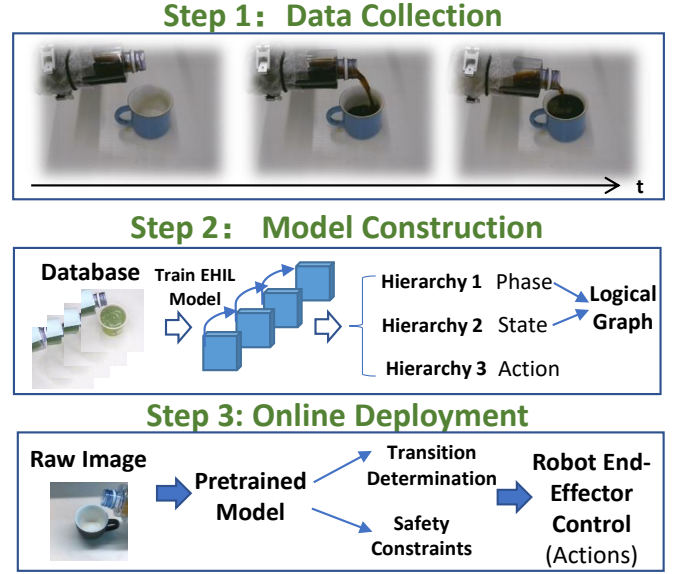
Step 1： Data Collection

t

Step 2： Model Construction

Database

Train EHIL Model

Hierarchy 1 Phase

Hierarchy 2 State

Hierarchy 3 Action

Logical Graph

Step 3: Online Deployment

Raw Image

Pretrained Model

Transition Determination

Safety Constraints

Robot End-Effector Control (Actions)